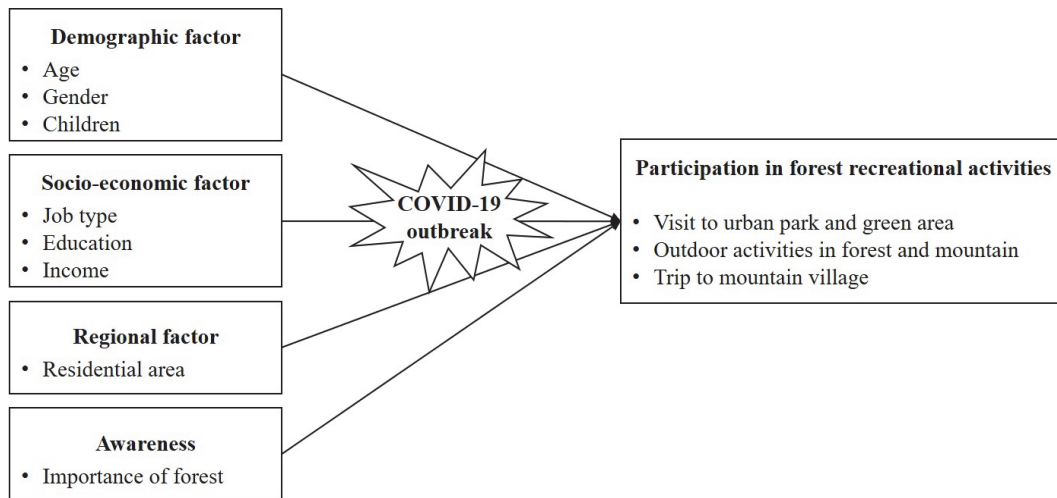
**Demographic factor**
- Age
- Gender
- Children

**Socio-economic factor**
- Job type
- Education
- Income

**Regional factor**
- Residential area

**Awareness**
- Importance of forest

**COVID-19 outbreak**

**Participation in forest recreational activities**
- Visit to urban park and green area
- Outdoor activities in forest and mountain
- Trip to mountain village